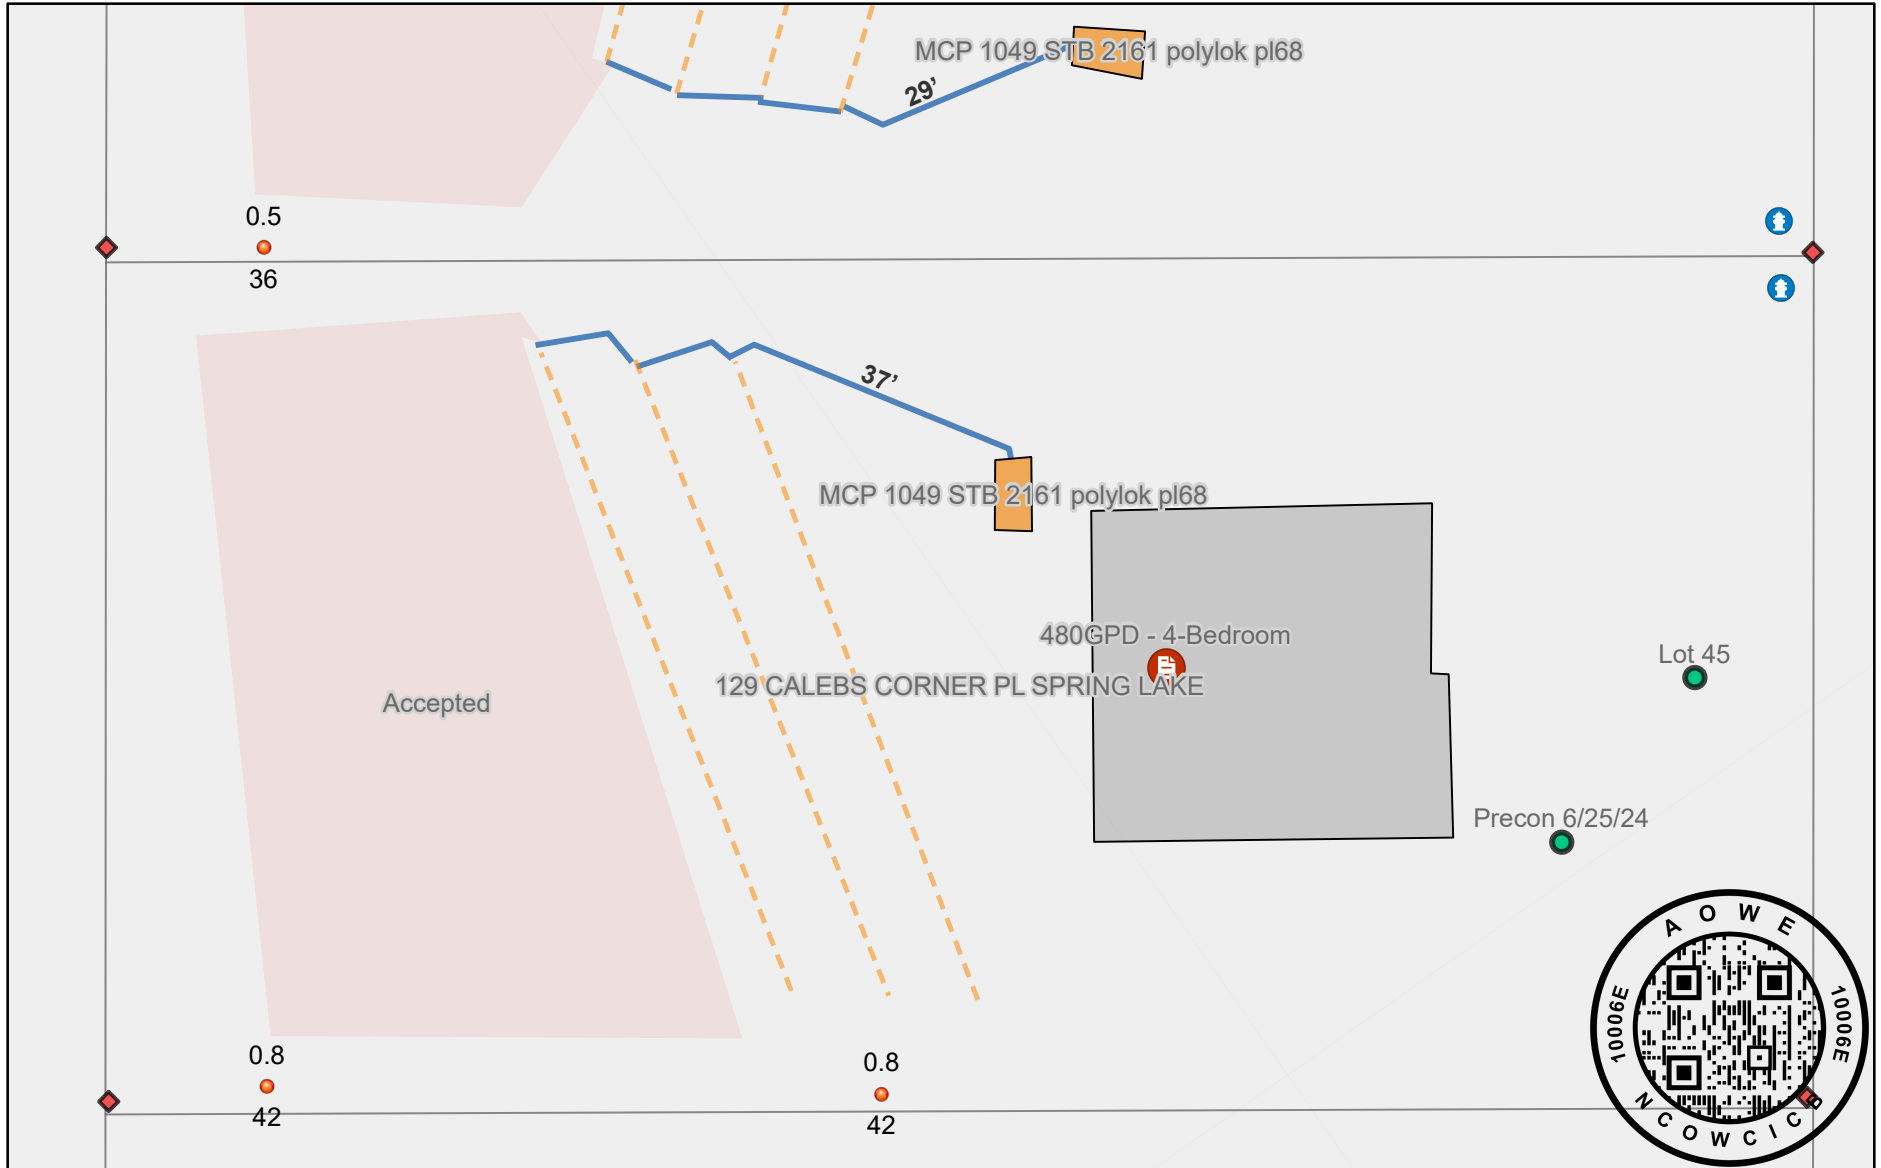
MCP 1049 STB 2161 polylok pl68

29'

0.5

36

37'

MCP 1049 STB 2161 polylok pl68

480GPD - 4-Bedroom

129 CALEBS CORNER PL SPRING LAKE

Lot 45

Accepted

Precon 6/25/24

0.8

42

0.8

42

AOWE

10006E

10006E

NCOWCIC